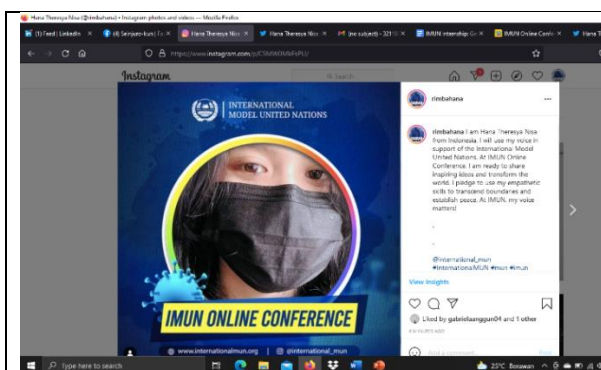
Hana Theresya Nisa (@rimbahana) • Instagram photos and videos — Mozilla Firefox

(1) Feed | LinkedIn ×
(6) Seinjuro-kun | Tw ×
Hana Theresya Nisa ×
Hana Theresya Nisa ×
(no subject) - 3211 ×
IMUN internship Co ×
IMUN Online Confe ×
Hana Theresya Nisa ×

https://www.instagram.com/p/CSMW0MbFsPU/

Instagram
Search

INTERNATIONAL MODEL UNITED NATIONS

IMUN ONLINE CONFERENCE

www.internationalmun.org | @international_mun

rimbahana

rimbahana I am Hana Theresya Nisa from Indonesia. I will use my voice in support of the International Model United Nations. At IMUN Online Conference, I am ready to share inspiring ideas and transform the world. I pledge to use my empathetic skills to transcend boundaries and establish peace. At IMUN, my voice matters!

.

.

@international_mun #InternationalMUN #mun #imun

View Insights

Liked by gabrielaanggun04 and 1 other

Add a comment...
Post

Type here to search
23°C Berawan